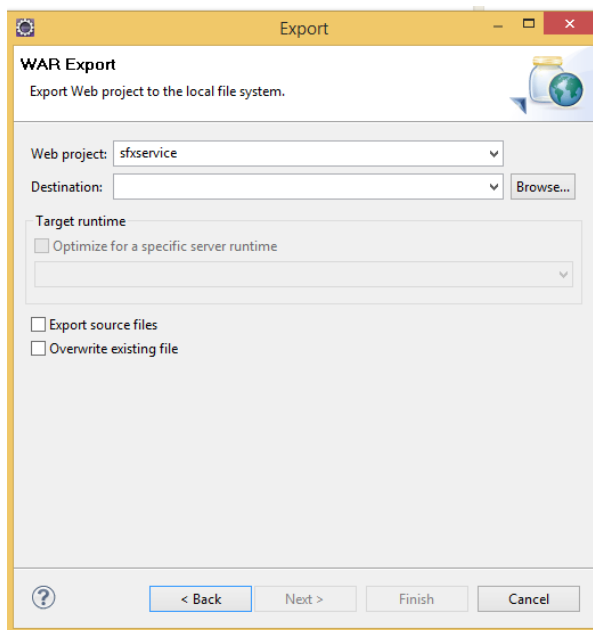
Export

WAR Export

Export Web project to the local file system.

Web project: sfxservice

Destination:

Browse...

Target runtime

Optimize for a specific server runtime

Export source files

Overwrite existing file

?

< Back

Next >

Finish

Cancel